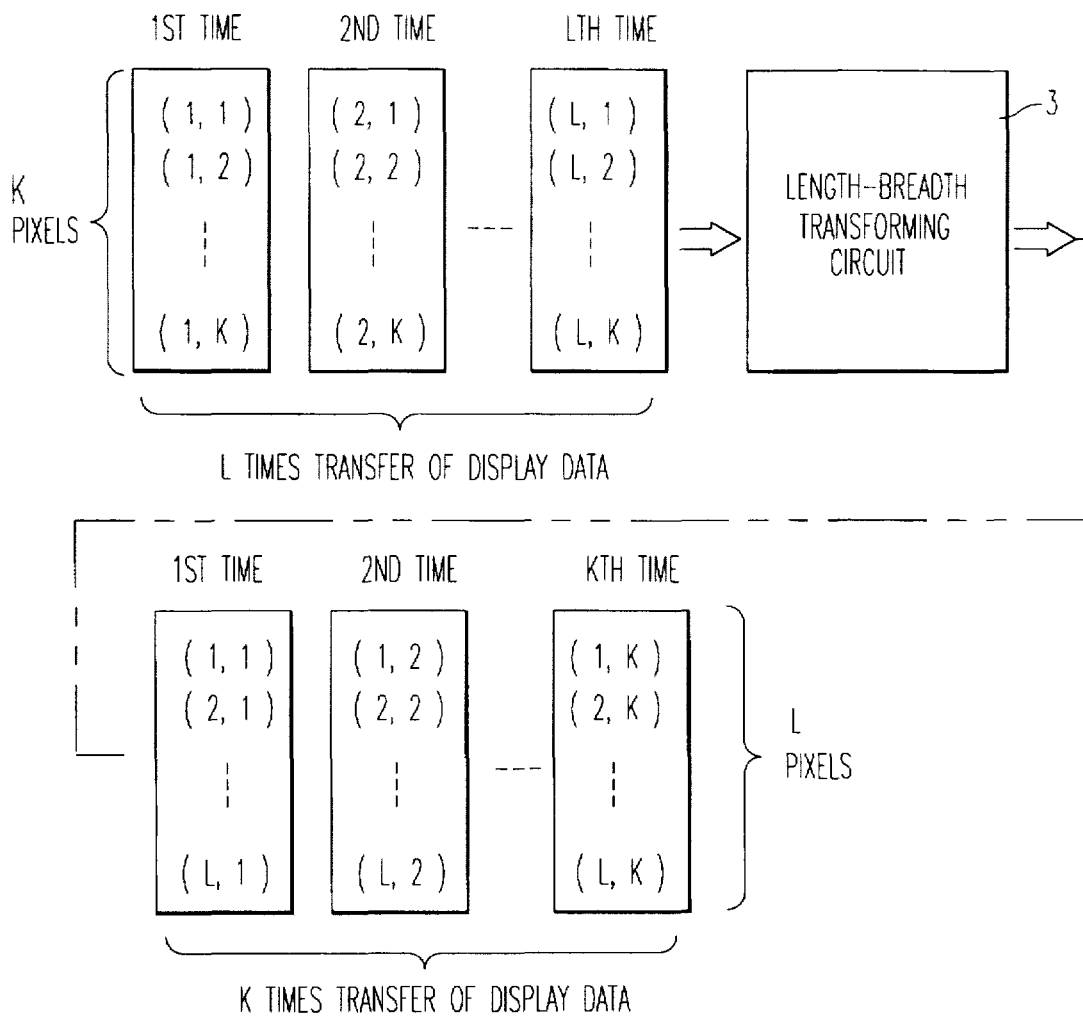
1ST TIME 2ND TIME LTH TIME

K PIXELS

(1, 1)
(1, 2)
(1, K)

(2, 1)
(2, 2)
(2, K)

(L, 1)
(L, 2)
(L, K)

LENGTH–BREADTH TRANSFORMING CIRCUIT

3

L TIMES TRANSFER OF DISPLAY DATA

1ST TIME 2ND TIME KTH TIME

(1, 1)
(2, 1)
(L, 1)

(1, 2)
(2, 2)
(L, 2)

(1, K)
(2, K)
(L, K)

L PIXELS

K TIMES TRANSFER OF DISPLAY DATA